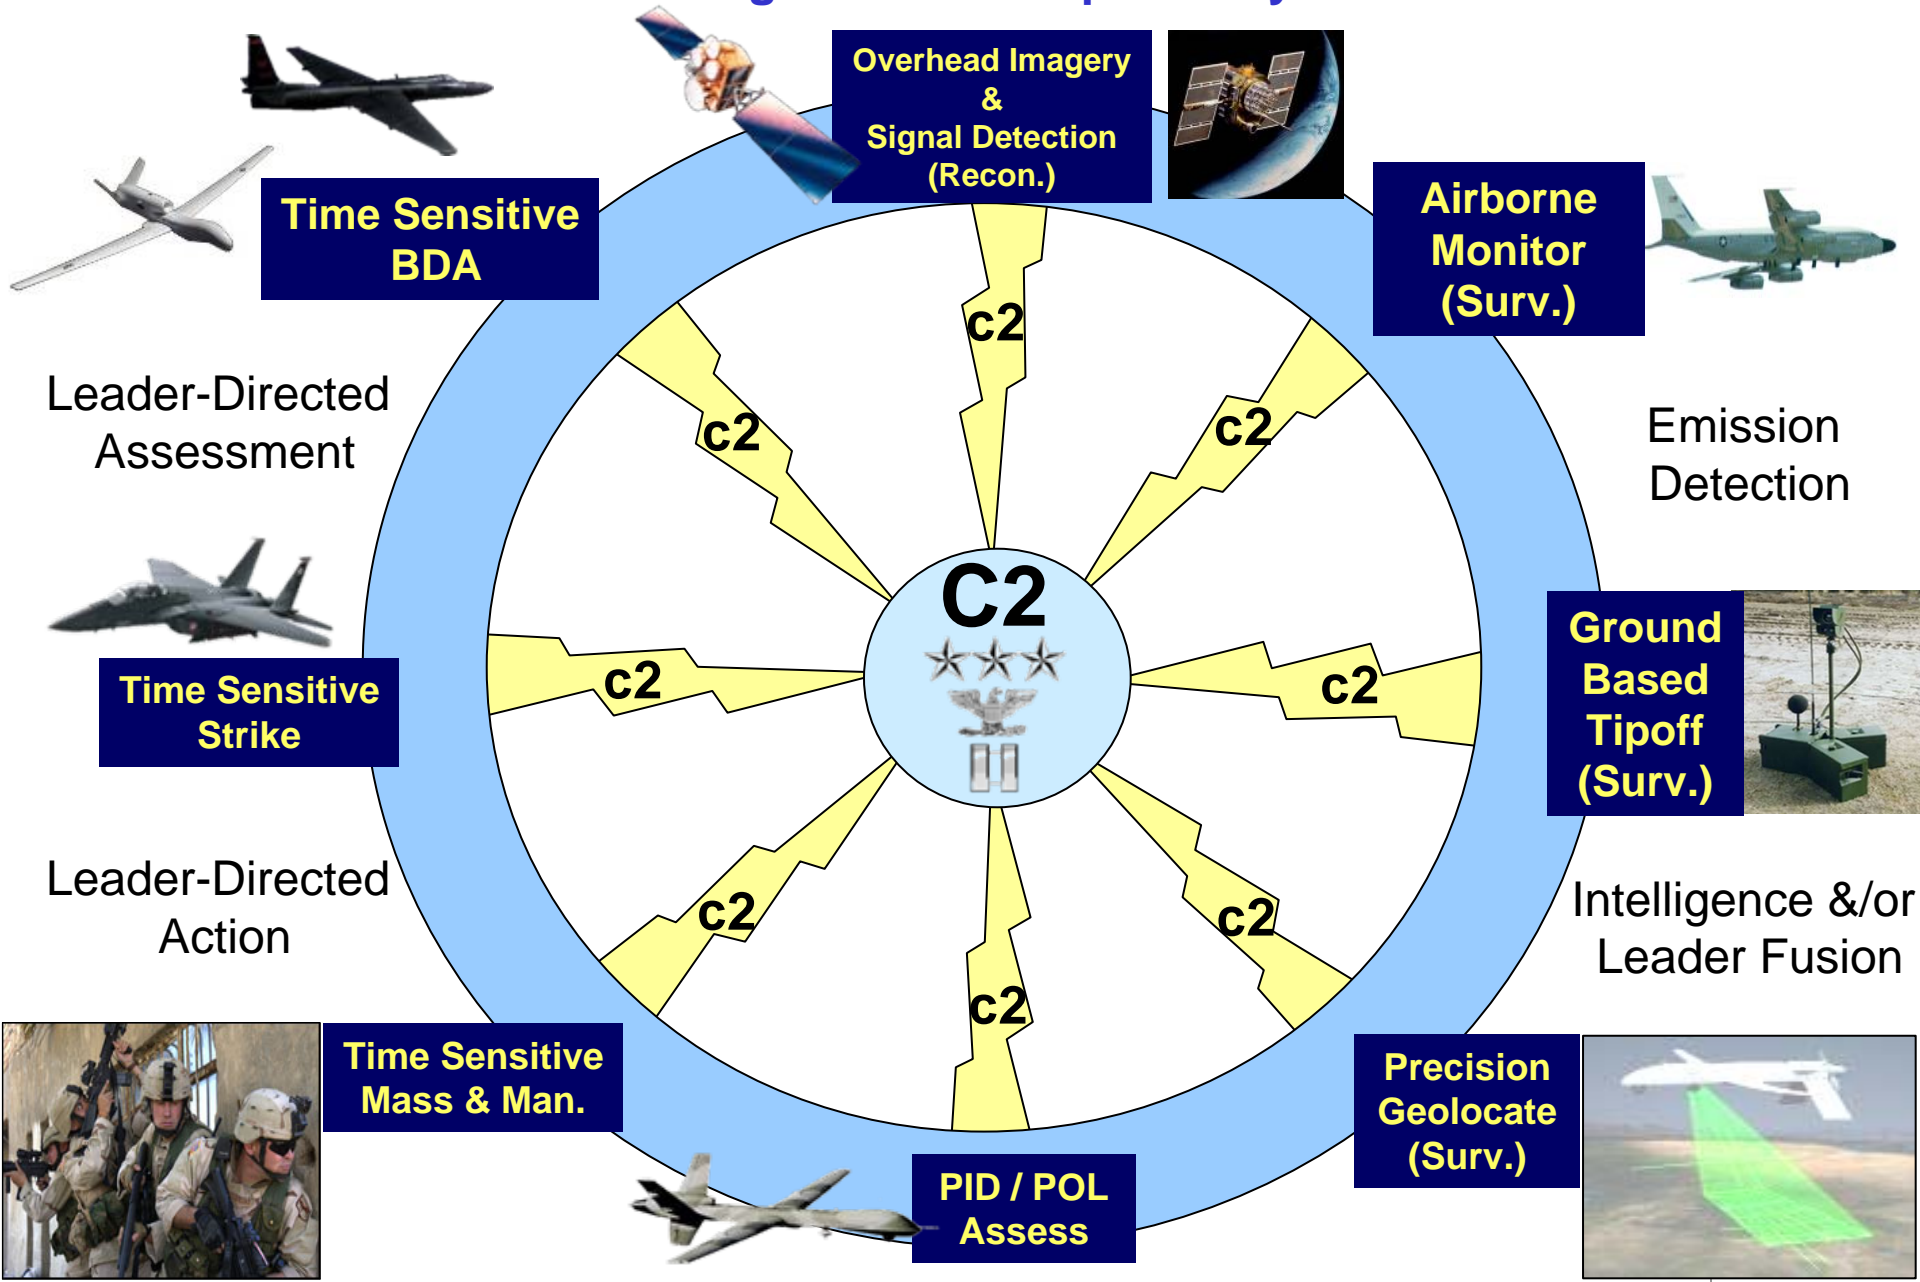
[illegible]

Overhead Imagery & Signal Detection (Recon.)

Airborne Monitor (Surv.)

Emission Detection

Ground Based Tipoff (Surv.)

Intelligence &/or Leader Fusion

Precision Geolocate (Surv.)

PID / POL Assess

Time Sensitive Mass & Man.

Leader-Directed Action

Time Sensitive Strike

Leader-Directed Assessment

Time Sensitive BDA

C2

c2

c2

c2

c2

c2

c2

c2

c2